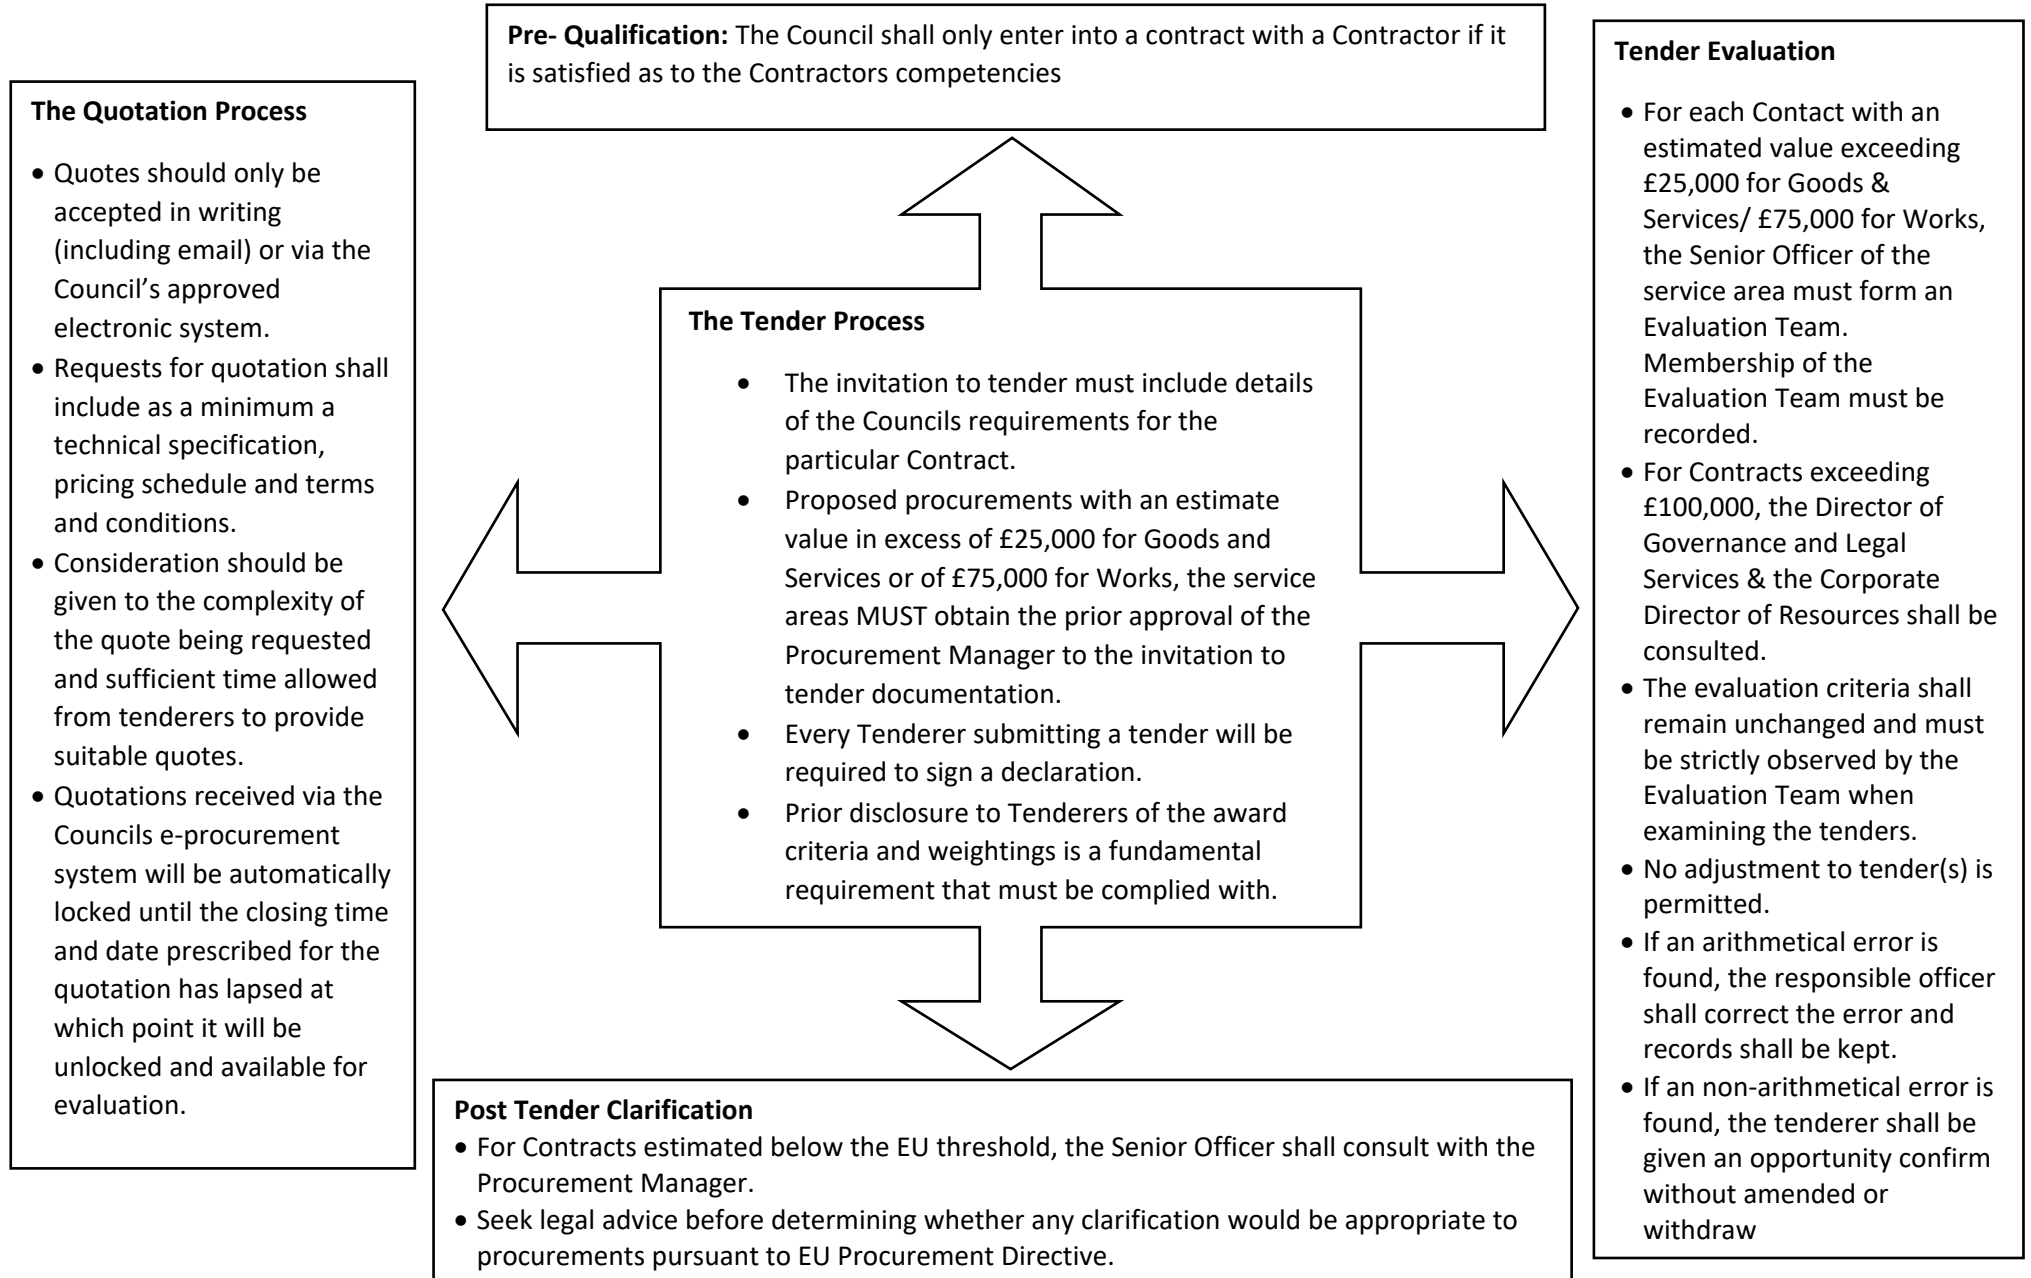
**Pre- Qualification:** The Council shall only enter into a contract with a Contractor if it is satisfied as to the Contractors competencies

**The Quotation Process**

- Quotes should only be accepted in writing (including email) or via the Council's approved electronic system.
- Requests for quotation shall include as a minimum a technical specification, pricing schedule and terms and conditions.
- Consideration should be given to the complexity of the quote being requested and sufficient time allowed from tenderers to provide suitable quotes.
- Quotations received via the Councils e-procurement system will be automatically locked until the closing time and date prescribed for the quotation has lapsed at which point it will be unlocked and available for evaluation.

**The Tender Process**

- The invitation to tender must include details of the Councils requirements for the particular Contract.
- Proposed procurements with an estimate value in excess of £25,000 for Goods and Services or of £75,000 for Works, the service areas MUST obtain the prior approval of the Procurement Manager to the invitation to tender documentation.
- Every Tenderer submitting a tender will be required to sign a declaration.
- Prior disclosure to Tenderers of the award criteria and weightings is a fundamental requirement that must be complied with.

**Tender Evaluation**

- For each Contact with an estimated value exceeding £25,000 for Goods & Services/ £75,000 for Works, the Senior Officer of the service area must form an Evaluation Team. Membership of the Evaluation Team must be recorded.
- For Contracts exceeding £100,000, the Director of Governance and Legal Services & the Corporate Director of Resources shall be consulted.
- The evaluation criteria shall remain unchanged and must be strictly observed by the Evaluation Team when examining the tenders.
- No adjustment to tender(s) is permitted.
- If an arithmetical error is found, the responsible officer shall correct the error and records shall be kept.
- If an non-arithmetical error is found, the tenderer shall be given an opportunity confirm without amended or withdraw

**Post Tender Clarification**

- For Contracts estimated below the EU threshold, the Senior Officer shall consult with the Procurement Manager.
- Seek legal advice before determining whether any clarification would be appropriate to procurements pursuant to EU Procurement Directive.